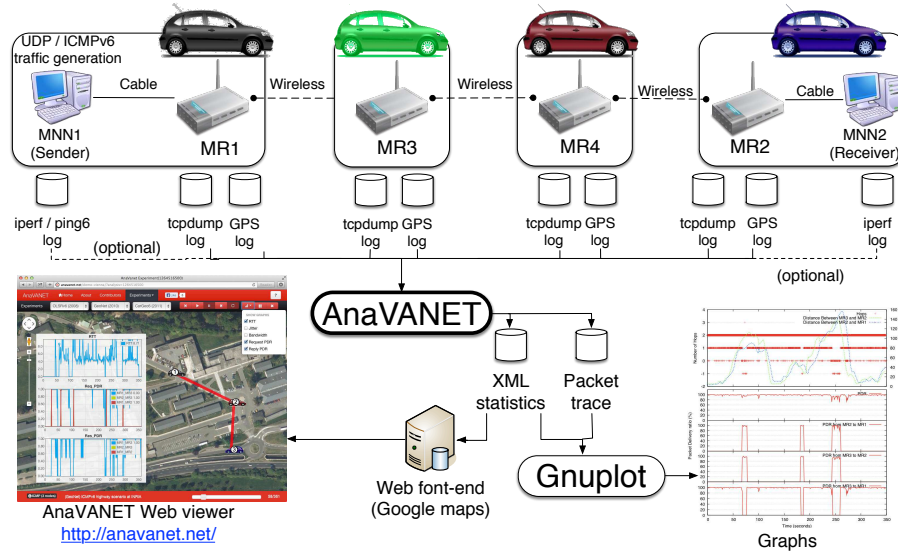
UDP / ICMPv6 traffic generation

Cable

MNN1 (Sender)

MR1

Wireless

MR3

Wireless

MR4

Wireless

MR2

Cable

MNN2 (Receiver)

iperf / ping6 log

tcpdump log

GPS log

tcpdump log

GPS log

tcpdump log

GPS log

tcpdump log

GPS log

iperf log

(optional)

(optional)

AnaVANET

XML statistics

Packet trace

Web font-end (Google maps)

Gnuplot

AnaVANET Web viewer

http://anavanet.net/

Graphs